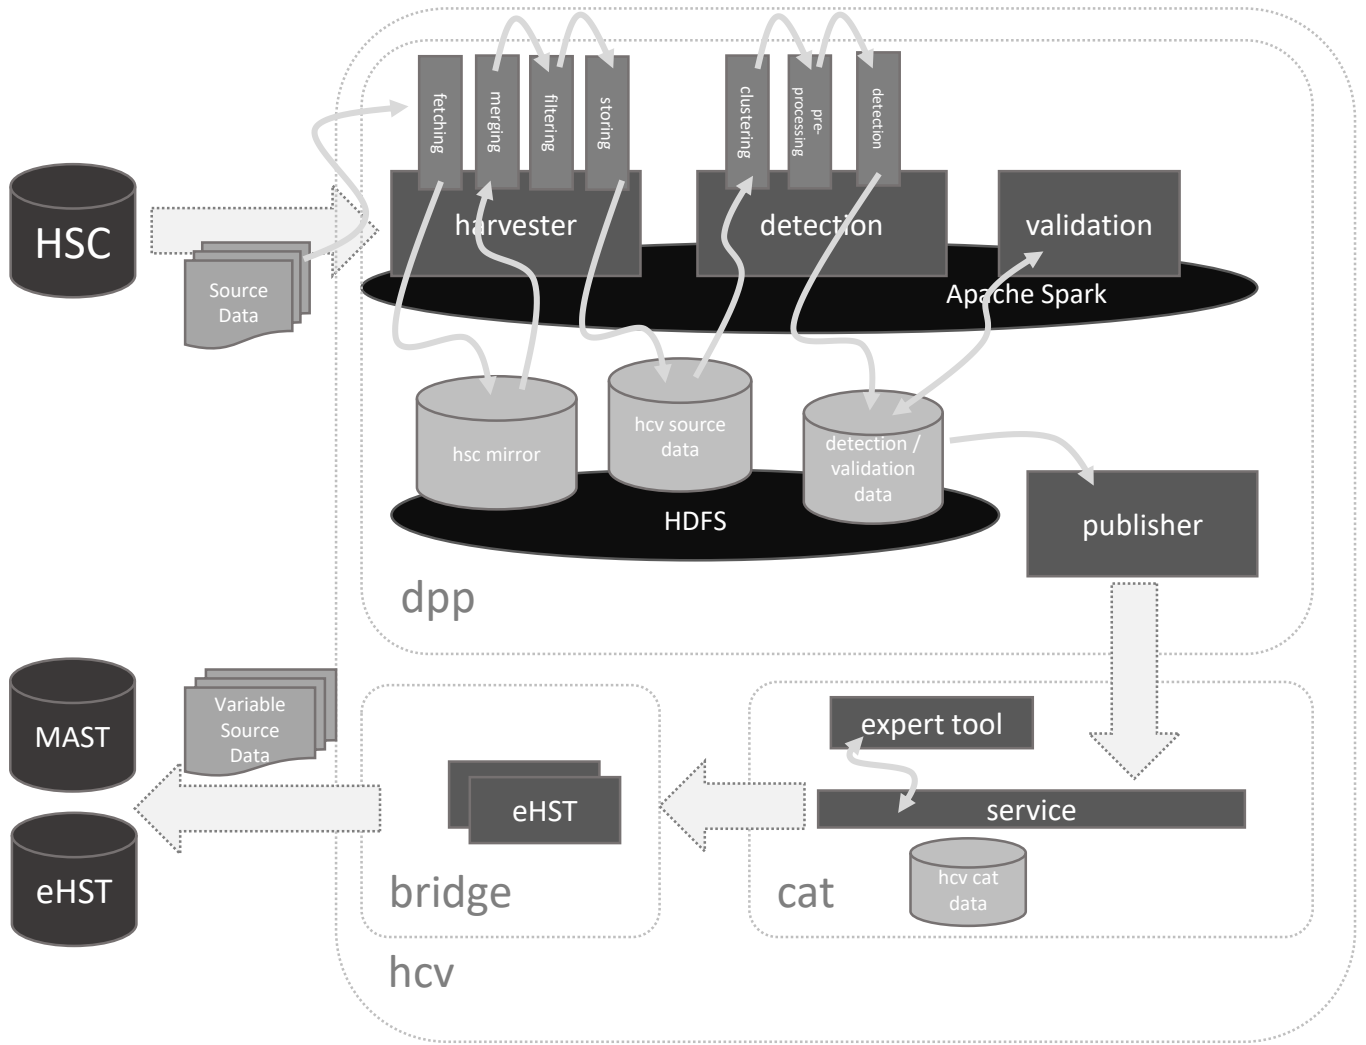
HSC

Source Data

fetching

merging

filtering

storing

clustering

pre-processing

detection

harvester

detection

validation

Apache Spark

hsc mirror

hcv source data

detection / validation data

HDFS

publisher

dpp

MAST

Variable Source Data

eHST

eHST

bridge

expert tool

service

hcv cat data

cat

hcv